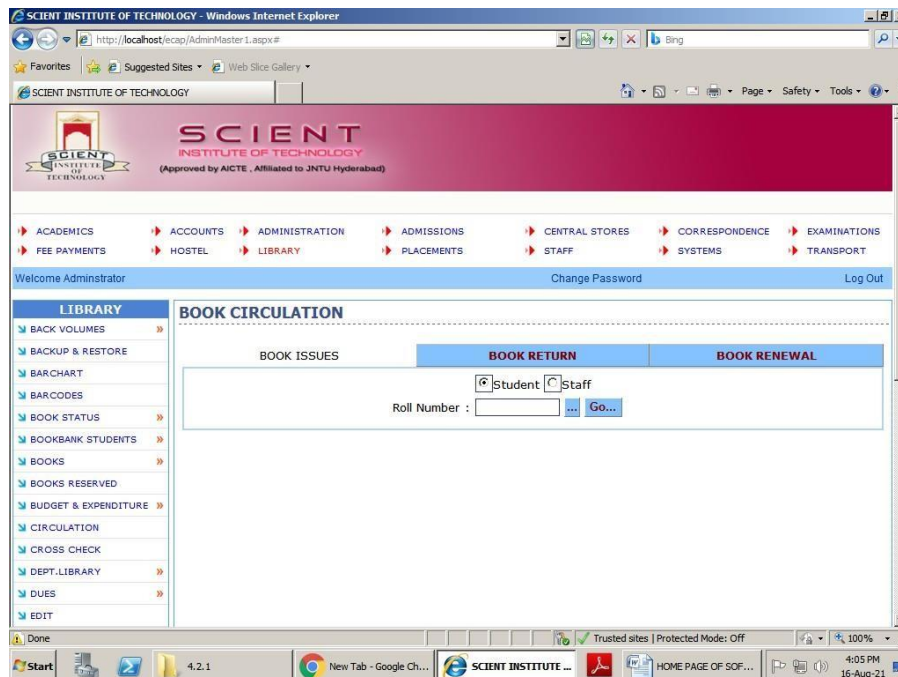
SCIENT INSTITUTE OF TECHNOLOGY - Windows Internet Explorer

http://localhost/ecap/AdminMaster1.aspx#

Bing

Favorites | Suggested Sites ▾ | Web Slice Gallery ▾

SCIENT INSTITUTE OF TECHNOLOGY

Page ▾ Safety ▾ Tools ▾

SCIENT INSTITUTE OF TECHNOLOGY

SCIENT
INSTITUTE OF TECHNOLOGY
(Approved by AICTE , Affiliated to JNTU Hyderabad)

ACADEMICS | ACCOUNTS | ADMINISTRATION | ADMISSIONS | CENTRAL STORES | CORRESPONDENCE | EXAMINATIONS
FEE PAYMENTS | HOSTEL | LIBRARY | PLACEMENTS | STAFF | SYSTEMS | TRANSPORT

Welcome Adminstrator | Change Password | Log Out

LIBRARY
BACK VOLUMES »
BACKUP & RESTORE
BARCHART
BARCODES
BOOK STATUS »
BOOKBANK STUDENTS »
BOOKS »
BOOKS RESERVED
BUDGET & EXPENDITURE »
CIRCULATION
CROSS CHECK
DEPT.LIBRARY »
DUES »
EDIT

BOOK CIRCULATION

BOOK ISSUES | BOOK RETURN | BOOK RENEWAL

Student Staff

Roll Number : ... Go...

Done | Trusted sites | Protected Mode: Off | 100%

Start | 4.2.1 | New Tab - Google Ch... | SCIENT INSTITUTE ... | HOME PAGE OF SOF... | 4:05 PM 16-Aug-21